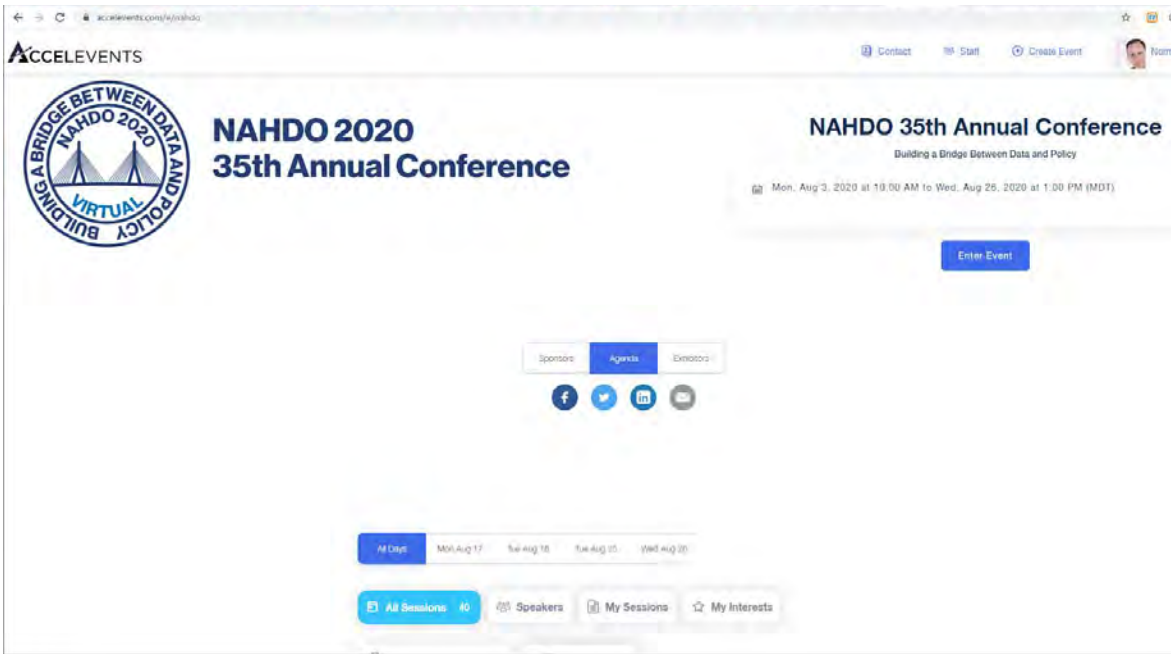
accelevents.com/e/nahdo

ACCELEVENTS

Contact Staff Create Event Nom

BUILDING A BRIDGE BETWEEN DATA AND POLICY
NAHDO 2020
VIRTUAL

NAHDO 2020
35th Annual Conference

NAHDO 35th Annual Conference

Building a Bridge Between Data and Policy

Mon, Aug 3, 2020 at 10:00 AM to Wed, Aug 26, 2020 at 1:00 PM (MDT)

Enter Event

Sponsors Agenda Exhibitors

All Days Mon Aug 17 Tue Aug 18 Tue Aug 25 Wed Aug 26

All Sessions 40 Speakers My Sessions My Interests